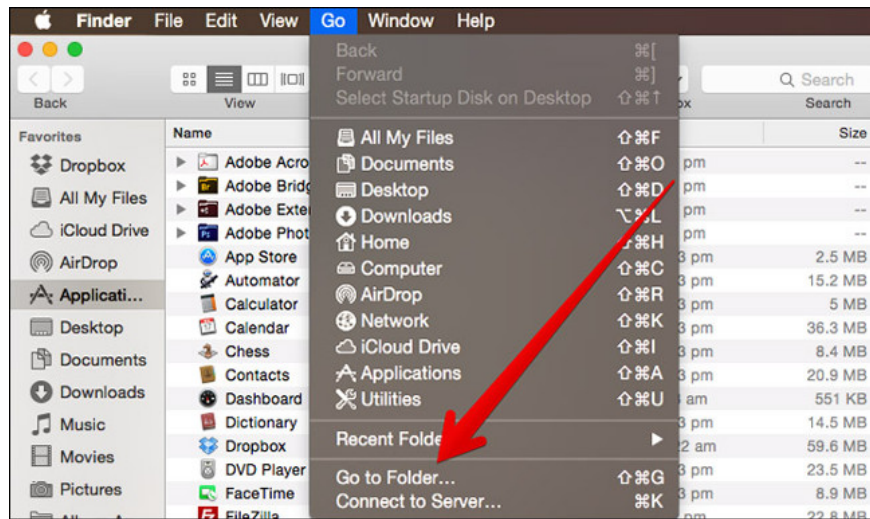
Finder File Edit View Go Window Help

Back View

Search
Search

Favorites
Dropbox
All My Files
iCloud Drive
AirDrop
Applicati...
Desktop
Documents
Downloads
Music
Movies
Pictures

Name
Adobe Acro
Adobe Bridg
Adobe Exte
Adobe Phot
App Store
Automator
Calculator
Calendar
Chess
Contacts
Dashboard
Dictionary
Dropbox
DVD Player
FaceTime
FileZilla

Size
pm --
pm --
pm --
pm --
3 pm 2.5 MB
3 pm 15.2 MB
3 pm 5 MB
3 pm 36.3 MB
3 pm 8.4 MB
3 pm 20.9 MB
5 am 551 KB
3 pm 14.5 MB
22 am 59.6 MB
3 pm 23.5 MB
3 pm 8.9 MB
22.8 MB

Back ⌘[
Forward ⌘]
Select Startup Disk on Desktop ⇧⌘↑
All My Files ⇧⌘F
Documents ⇧⌘O
Desktop ⇧⌘D
Downloads ⌥⌘L
Home ⇧⌘H
Computer ⇧⌘C
AirDrop ⇧⌘R
Network ⇧⌘K
iCloud Drive ⇧⌘I
Applications ⇧⌘A
Utilities ⇧⌘U
Recent Folde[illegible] ▶
Go to Folder... ⇧⌘G
Connect to Server... ⌘K